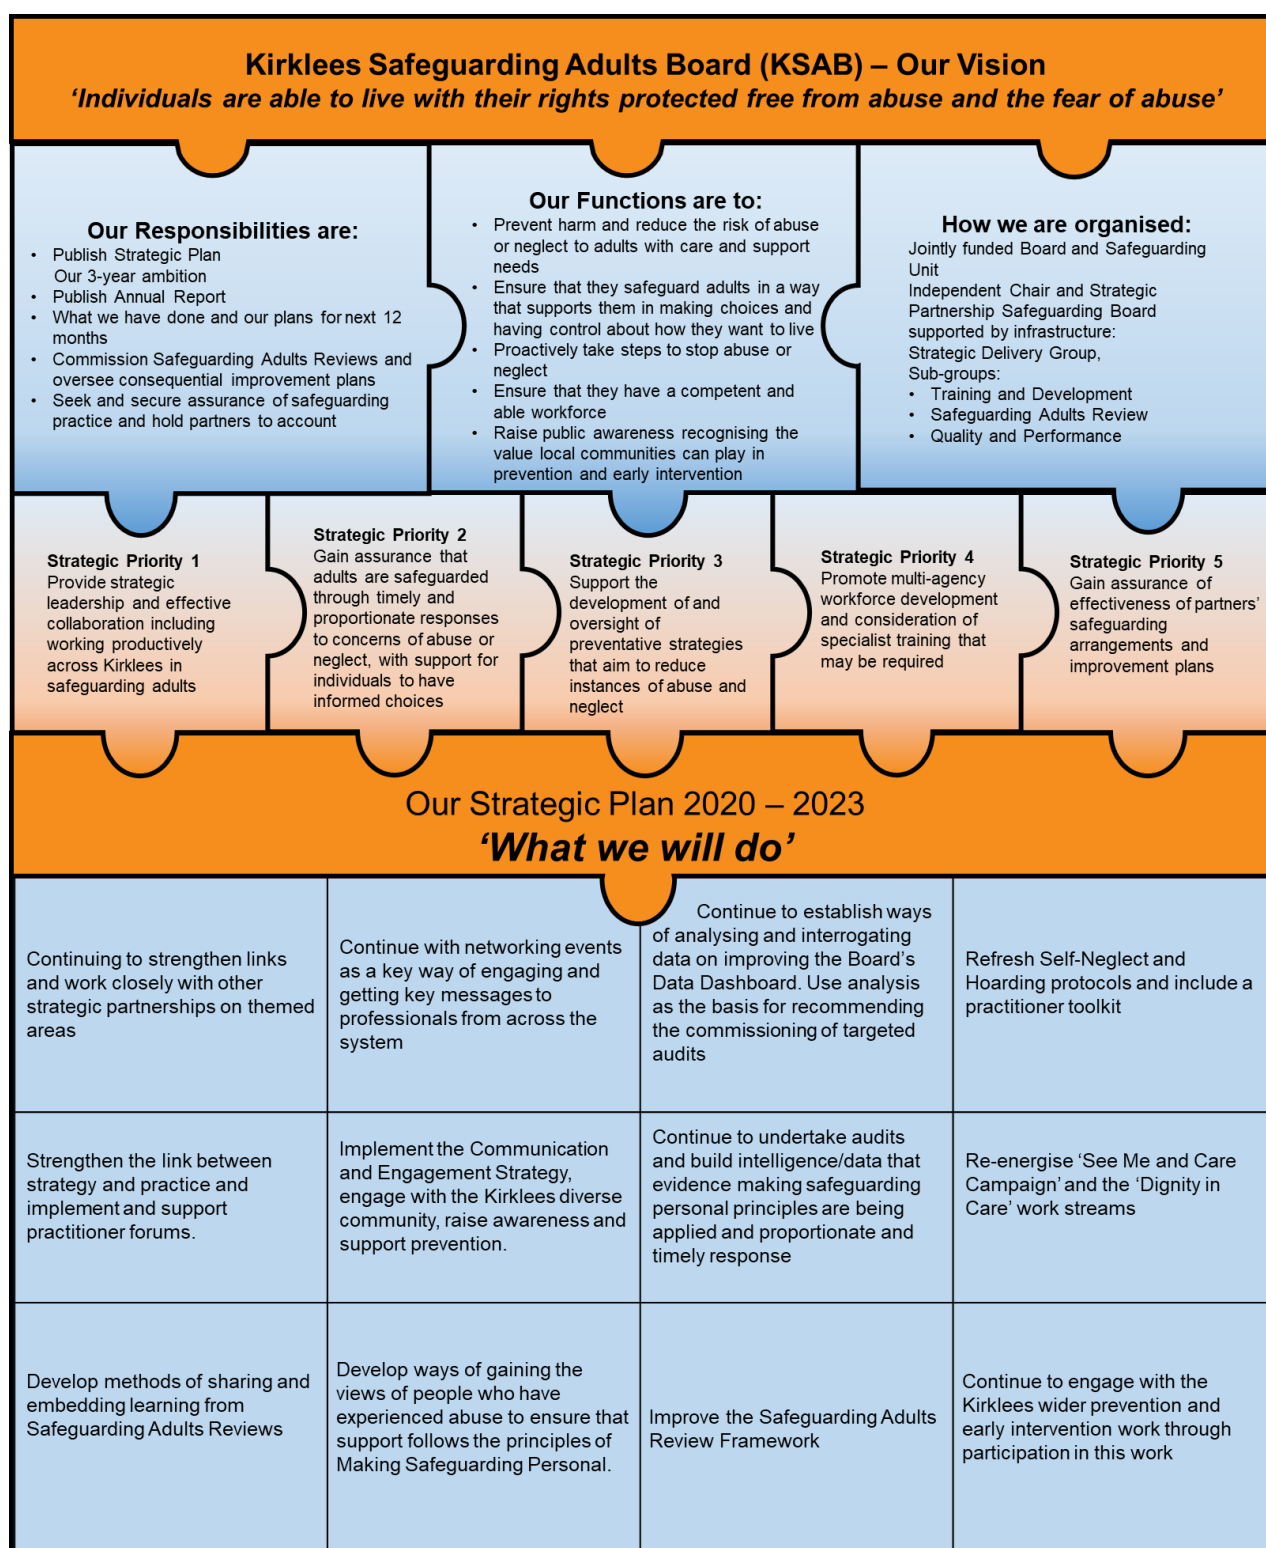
Kirklees Safeguarding Adults Board (KSAB) – Our Vision
‘Individuals are able to live with their rights protected free from abuse and the fear of abuse’

Our Responsibilities are:
- Publish Strategic Plan Our 3-year ambition
- Publish Annual Report
- What we have done and our plans for next 12 months
- Commission Safeguarding Adults Reviews and oversee consequential improvement plans
- Seek and secure assurance of safeguarding practice and hold partners to account

Our Functions are to:
- Prevent harm and reduce the risk of abuse or neglect to adults with care and support needs
- Ensure that they safeguard adults in a way that supports them in making choices and having control about how they want to live
- Proactively take steps to stop abuse or neglect
- Ensure that they have a competent and able workforce
- Raise public awareness recognising the value local communities can play in prevention and early intervention

How we are organised:
Jointly funded Board and Safeguarding Unit
Independent Chair and Strategic Partnership Safeguarding Board supported by infrastructure:
Strategic Delivery Group,
Sub-groups:
- Training and Development
- Safeguarding Adults Review
- Quality and Performance

Strategic Priority 1
Provide strategic leadership and effective collaboration including working productively across Kirklees in safeguarding adults

Strategic Priority 2
Gain assurance that adults are safeguarded through timely and proportionate responses to concerns of abuse or neglect, with support for individuals to have informed choices

Strategic Priority 3
Support the development of and oversight of preventative strategies that aim to reduce instances of abuse and neglect

Strategic Priority 4
Promote multi-agency workforce development and consideration of specialist training that may be required

Strategic Priority 5
Gain assurance of effectiveness of partners’ safeguarding arrangements and improvement plans

Our Strategic Plan 2020 – 2023
‘What we will do’

| | | | |
|---|---|---|---|
| Continuing to strengthen links and work closely with other strategic partnerships on themed areas | Continue with networking events as a key way of engaging and getting key messages to professionals from across the system | Continue to establish ways of analysing and interrogating data on improving the Board’s Data Dashboard. Use analysis as the basis for recommending the commissioning of targeted audits | Refresh Self-Neglect and Hoarding protocols and include a practitioner toolkit |
| Strengthen the link between strategy and practice and implement and support practitioner forums. | Implement the Communication and Engagement Strategy, engage with the Kirklees diverse community, raise awareness and support prevention. | Continue to undertake audits and build intelligence/data that evidence making safeguarding personal principles are being applied and proportionate and timely response | Re-energise ‘See Me and Care Campaign’ and the ‘Dignity in Care’ work streams |
| Develop methods of sharing and embedding learning from Safeguarding Adults Reviews | Develop ways of gaining the views of people who have experienced abuse to ensure that support follows the principles of Making Safeguarding Personal. | Improve the Safeguarding Adults Review Framework | Continue to engage with the Kirklees wider prevention and early intervention work through participation in this work |